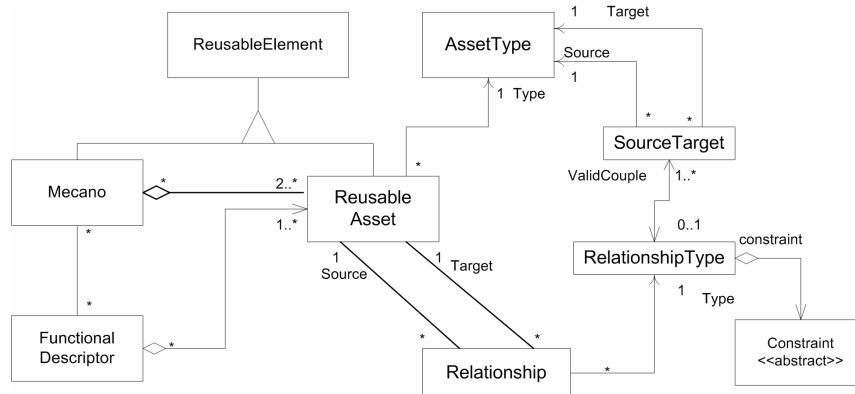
ReusableElement

AssetType

1 Target

Source

1

1 Type

*

*

SourceTarget

ValidCouple

1..*

0..1

RelationshipType

constraint

1 Type

Constraint
<<abstract>>

Mecano

*

2..*

Reusable Asset

1..*

*

*

Functional Descriptor

*

1 Source

1 Target

*

*

Relationship

*